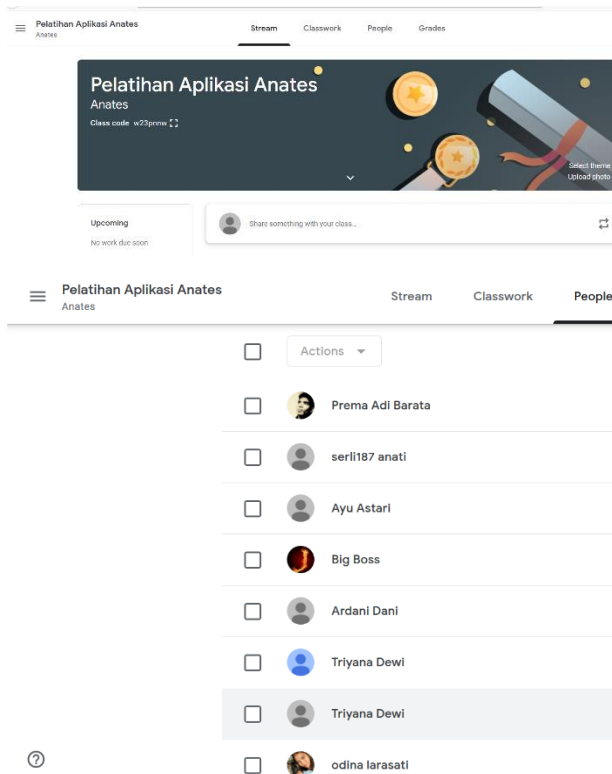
Pelatihan Aplikasi Anates
Anates

Stream Classwork People Grades

Pelatihan Aplikasi Anates
Anates
Class code w23pnnw

Select theme
Upload photo

Upcoming
No work due soon

Share something with your class...

Pelatihan Aplikasi Anates
Anates

Stream Classwork People

Actions

Prema Adi Barata
serli187 anati
Ayu Astari
Big Boss
Ardani Dani
Triyana Dewi
Triyana Dewi
odina larasati